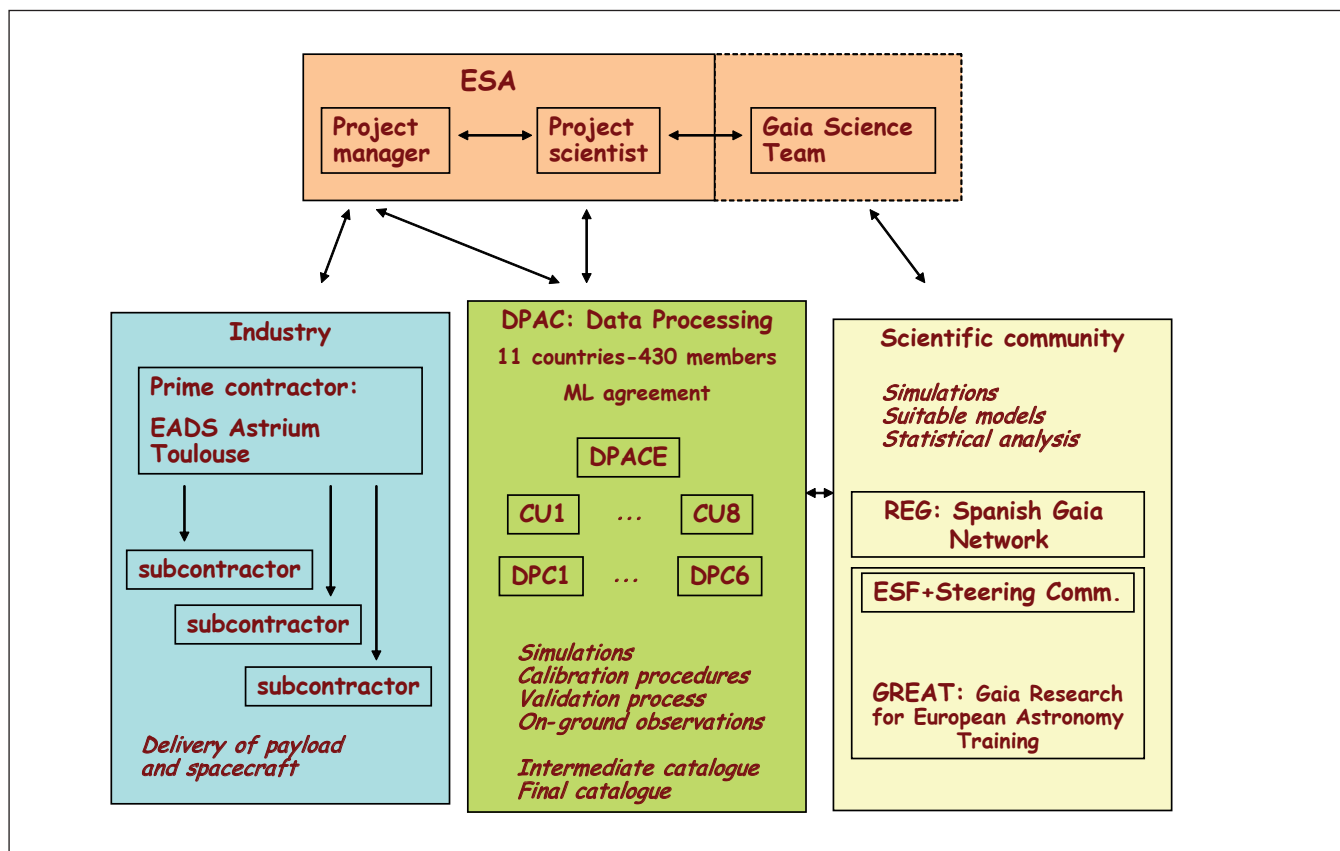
ESA

Project manager

Project scientist

Gaia Science Team

Industry

Prime contractor:

EADS Astrium Toulouse

subcontractor

subcontractor

subcontractor

Delivery of payload and spacecraft

DPAC: Data Processing

11 countries-430 members

ML agreement

DPACE

CU1 ... CU8

DPC1 ... DPC6

Simulations
Calibration procedures
Validation process
On-ground observations

Intermediate catalogue
Final catalogue

Scientific community

Simulations
Suitable models
Statistical analysis

REG: Spanish Gaia Network

ESF+Steering Comm.

GREAT: Gaia Research for European Astronomy Training